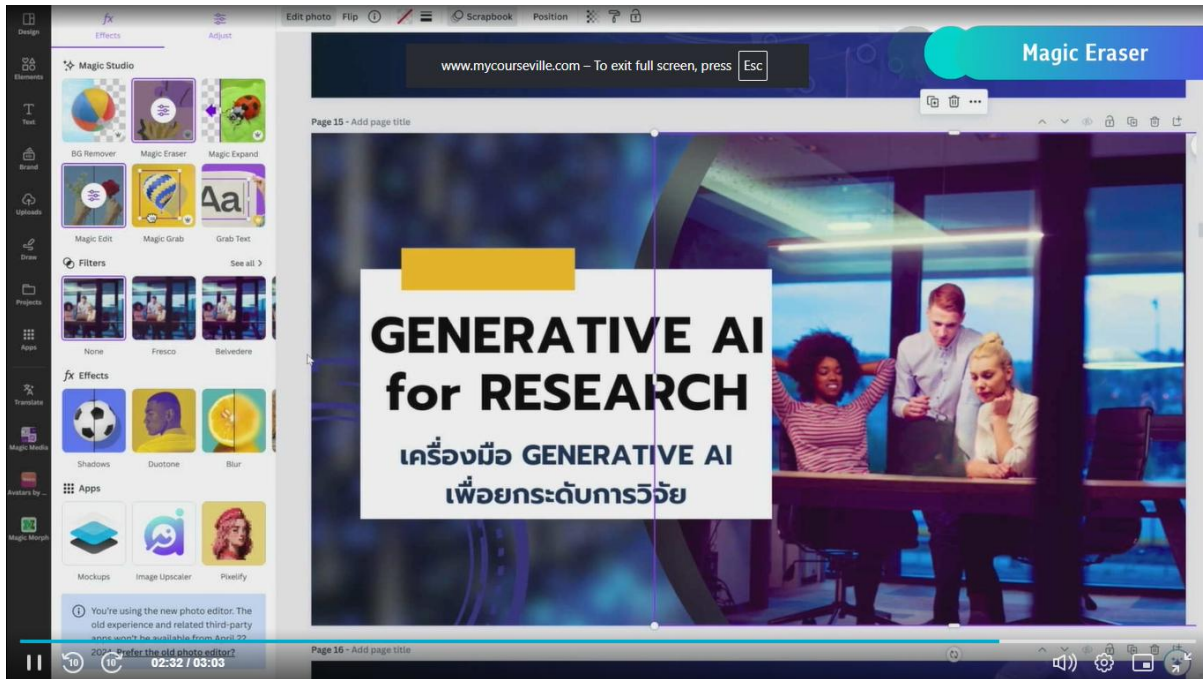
Design
Elements
Text
Brand
Uploads
Draw
Projects
Apps
Translate
Magic Media
Avatars by ...
Magic Morph

Effects
Adjust

Magic Studio
BG Remover
Magic Eraser
Magic Expand
Magic Edit
Magic Grab
Grab Text

Filters
See all >
None
Fresco
Belvedere

Effects
Shadows
Duotone
Blur

Apps
Mockups
Image Upscaler
Pixelify

You're using the new photo editor. The old experience and related third-party apps won't be available from April 22, 2024. Prefer the old photo editor?

Edit photo
Flip
Scrapbook
Position

www.mycourseville.com – To exit full screen, press Esc

Magic Eraser

Page 15 - Add page title

GENERATIVE AI for RESEARCH
เครื่องมือ GENERATIVE AI เพื่อยกระดับการวิจัย

Page 16 - Add page title

10
10
02:32 / 03:03